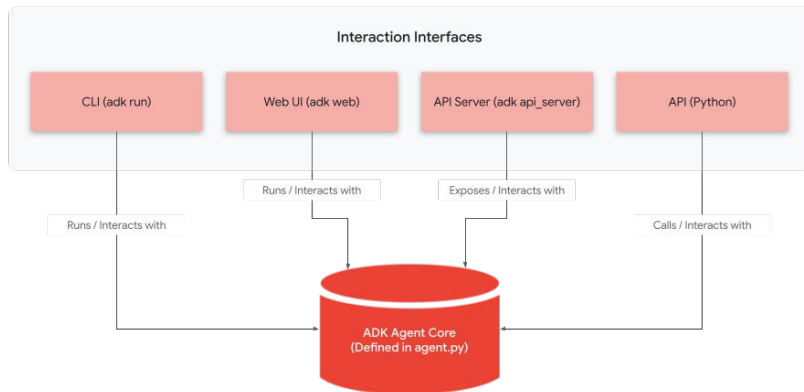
Interaction Interfaces

CLI (adk run)

Web UI (adk web)

API Server (adk api_server)

API (Python)

Runs / Interacts with

Exposes / Interacts with

Runs / Interacts with

Calls / Interacts with

ADK Agent Core
(Defined in agent.py)